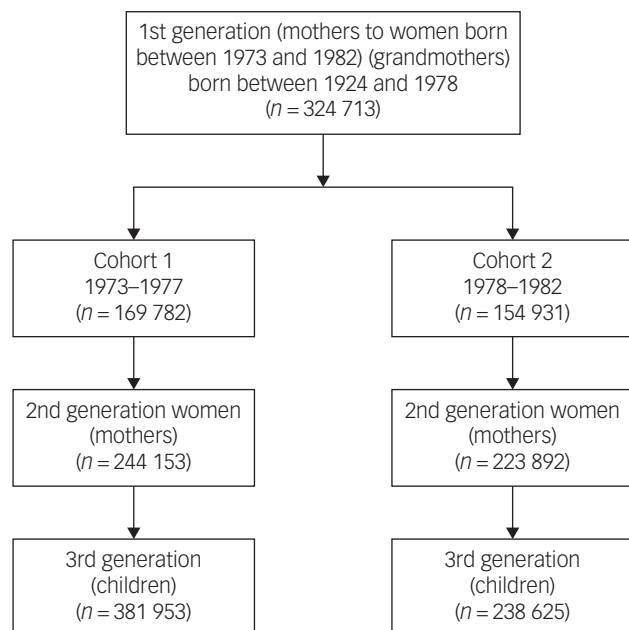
1st generation (mothers to women born between 1973 and 1982) (grandmothers) born between 1924 and 1978 ($n = 324\,713$)

Cohort 1
1973–1977
($n = 169\,782$)

2nd generation women (mothers)
($n = 244\,153$)

3rd generation (children)
($n = 381\,953$)

Cohort 2
1978–1982
($n = 154\,931$)

2nd generation women (mothers)
($n = 223\,892$)

3rd generation (children)
($n = 238\,625$)